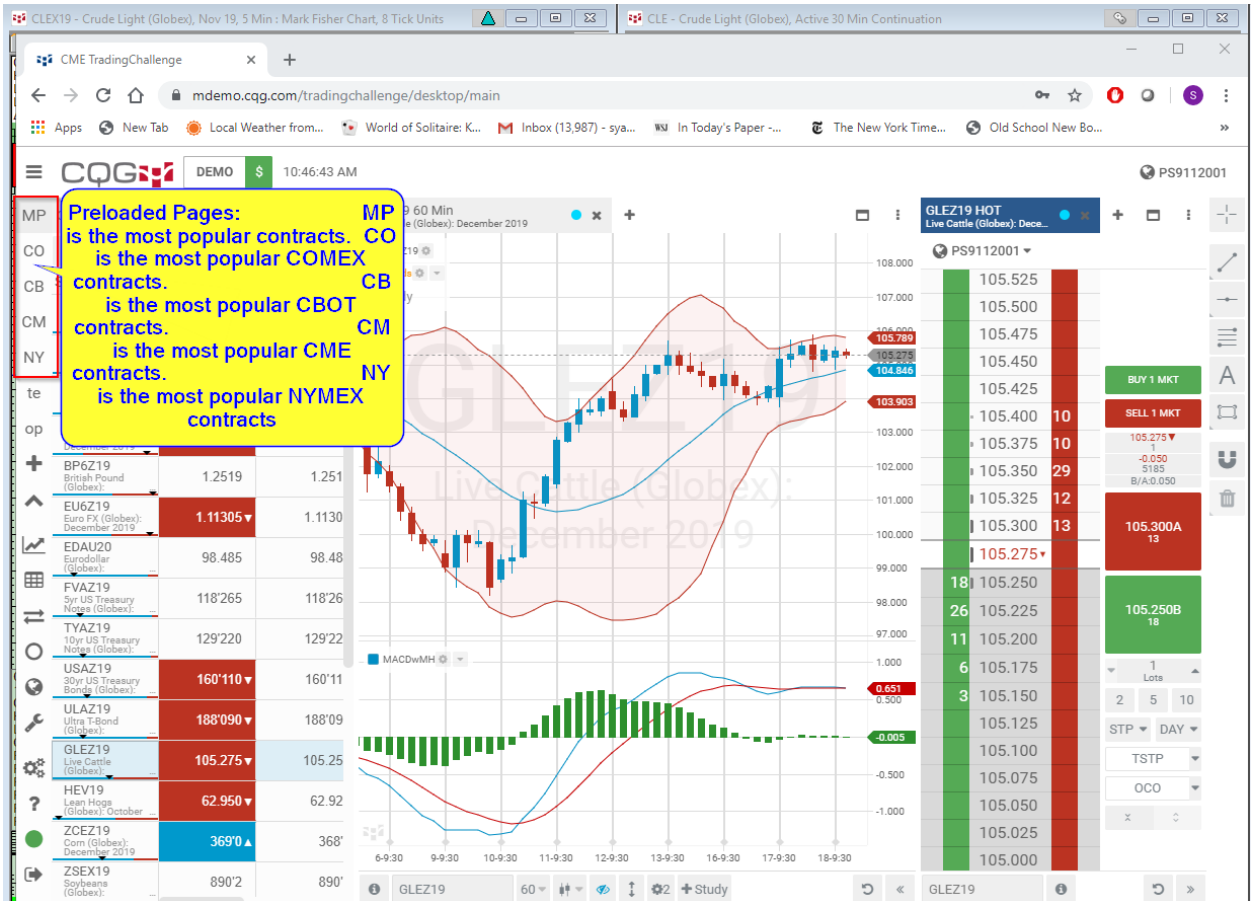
CLEX19 - Crude Light (Globex), Nov 19, 5 Min : Mark Fisher Chart, 8 Tick Units
CLE - Crude Light (Globex), Active 30 Min Continuation

CME TradingChallenge
mdemo.cqg.com/tradingchallenge/desktop/main
Apps New Tab Local Weather from... World of Solitaire: K... Inbox (13,987) - sya... In Today's Paper - ... The New York Time... Old School New Bo...

CQG DEMO $ 10:46:43 AM PS9112001

MP
CO
CB
CM
NY
te
op

Preloaded Pages: MP is the most popular contracts. CO is the most popular COMEX contracts. CB is the most popular CBOT contracts. CM is the most popular CME contracts. NY is the most popular NYMEX contracts

| | | |
|---|---|---|
| BP6Z19 British Pound (Globex): | 1.2519 | 1.251 |
| EU6Z19 Euro FX (Globex): December 2019 | 1.11305▼ | 1.1130 |
| EDAU20 Eurodollar (Globex): | 98.485 | 98.48 |
| FVAZ19 5yr US Treasury Notes (Globex): | 118'265 | 118'26 |
| TYAZ19 10yr US Treasury Notes (Globex): | 129'220 | 129'22 |
| USAZ19 30yr US Treasury Bonds (Globex): | 160'110▼ | 160'11 |
| ULAZ19 Ultra T-Bond (Globex): | 188'090▼ | 188'09 |
| GLEZ19 Live Cattle (Globex): | 105.275▼ | 105.25 |
| HEV19 Lean Hogs (Globex): October | 62.950▼ | 62.92 |
| ZCEZ19 Corn (Globex): December 2019 | 369'0▲ | 368' |
| ZSEX19 Soybeans (Globex): | 890'2 | 890' |

9 60 Min
(Globex): December 2019
GLEZ19
Live Cattle (Globex): December 2019
108.000 107.000 106.789 105.789 105.275 104.846 103.903 103.000 102.000 101.000 100.000 99.000 98.000 97.000
MACDwMH
1.000 0.651 0.500 -0.005 -0.500 -1.000
6-9:30 9-9:30 10-9:30 11-9:30 12-9:30 13-9:30 16-9:30 17-9:30 18-9:30
GLEZ19 60 Study

GLEZ19 HOT
Live Cattle (Globex): Dece...
PS9112001
105.525
105.500
105.475
105.450
105.425
105.400 10
105.375 10
105.350 29
105.325 12
105.300 13
105.275▼
18 105.250
26 105.225
11 105.200
6 105.175
3 105.150
105.125
105.100
105.075
105.050
105.025
105.000
GLEZ19

BUY 1 MKT
SELL 1 MKT
105.275▼
1
-0.050
5185
B/A:0.050
105.300A
13
105.250B
18
1
Lots
2 5 10
STP DAY
TSTP
OCO